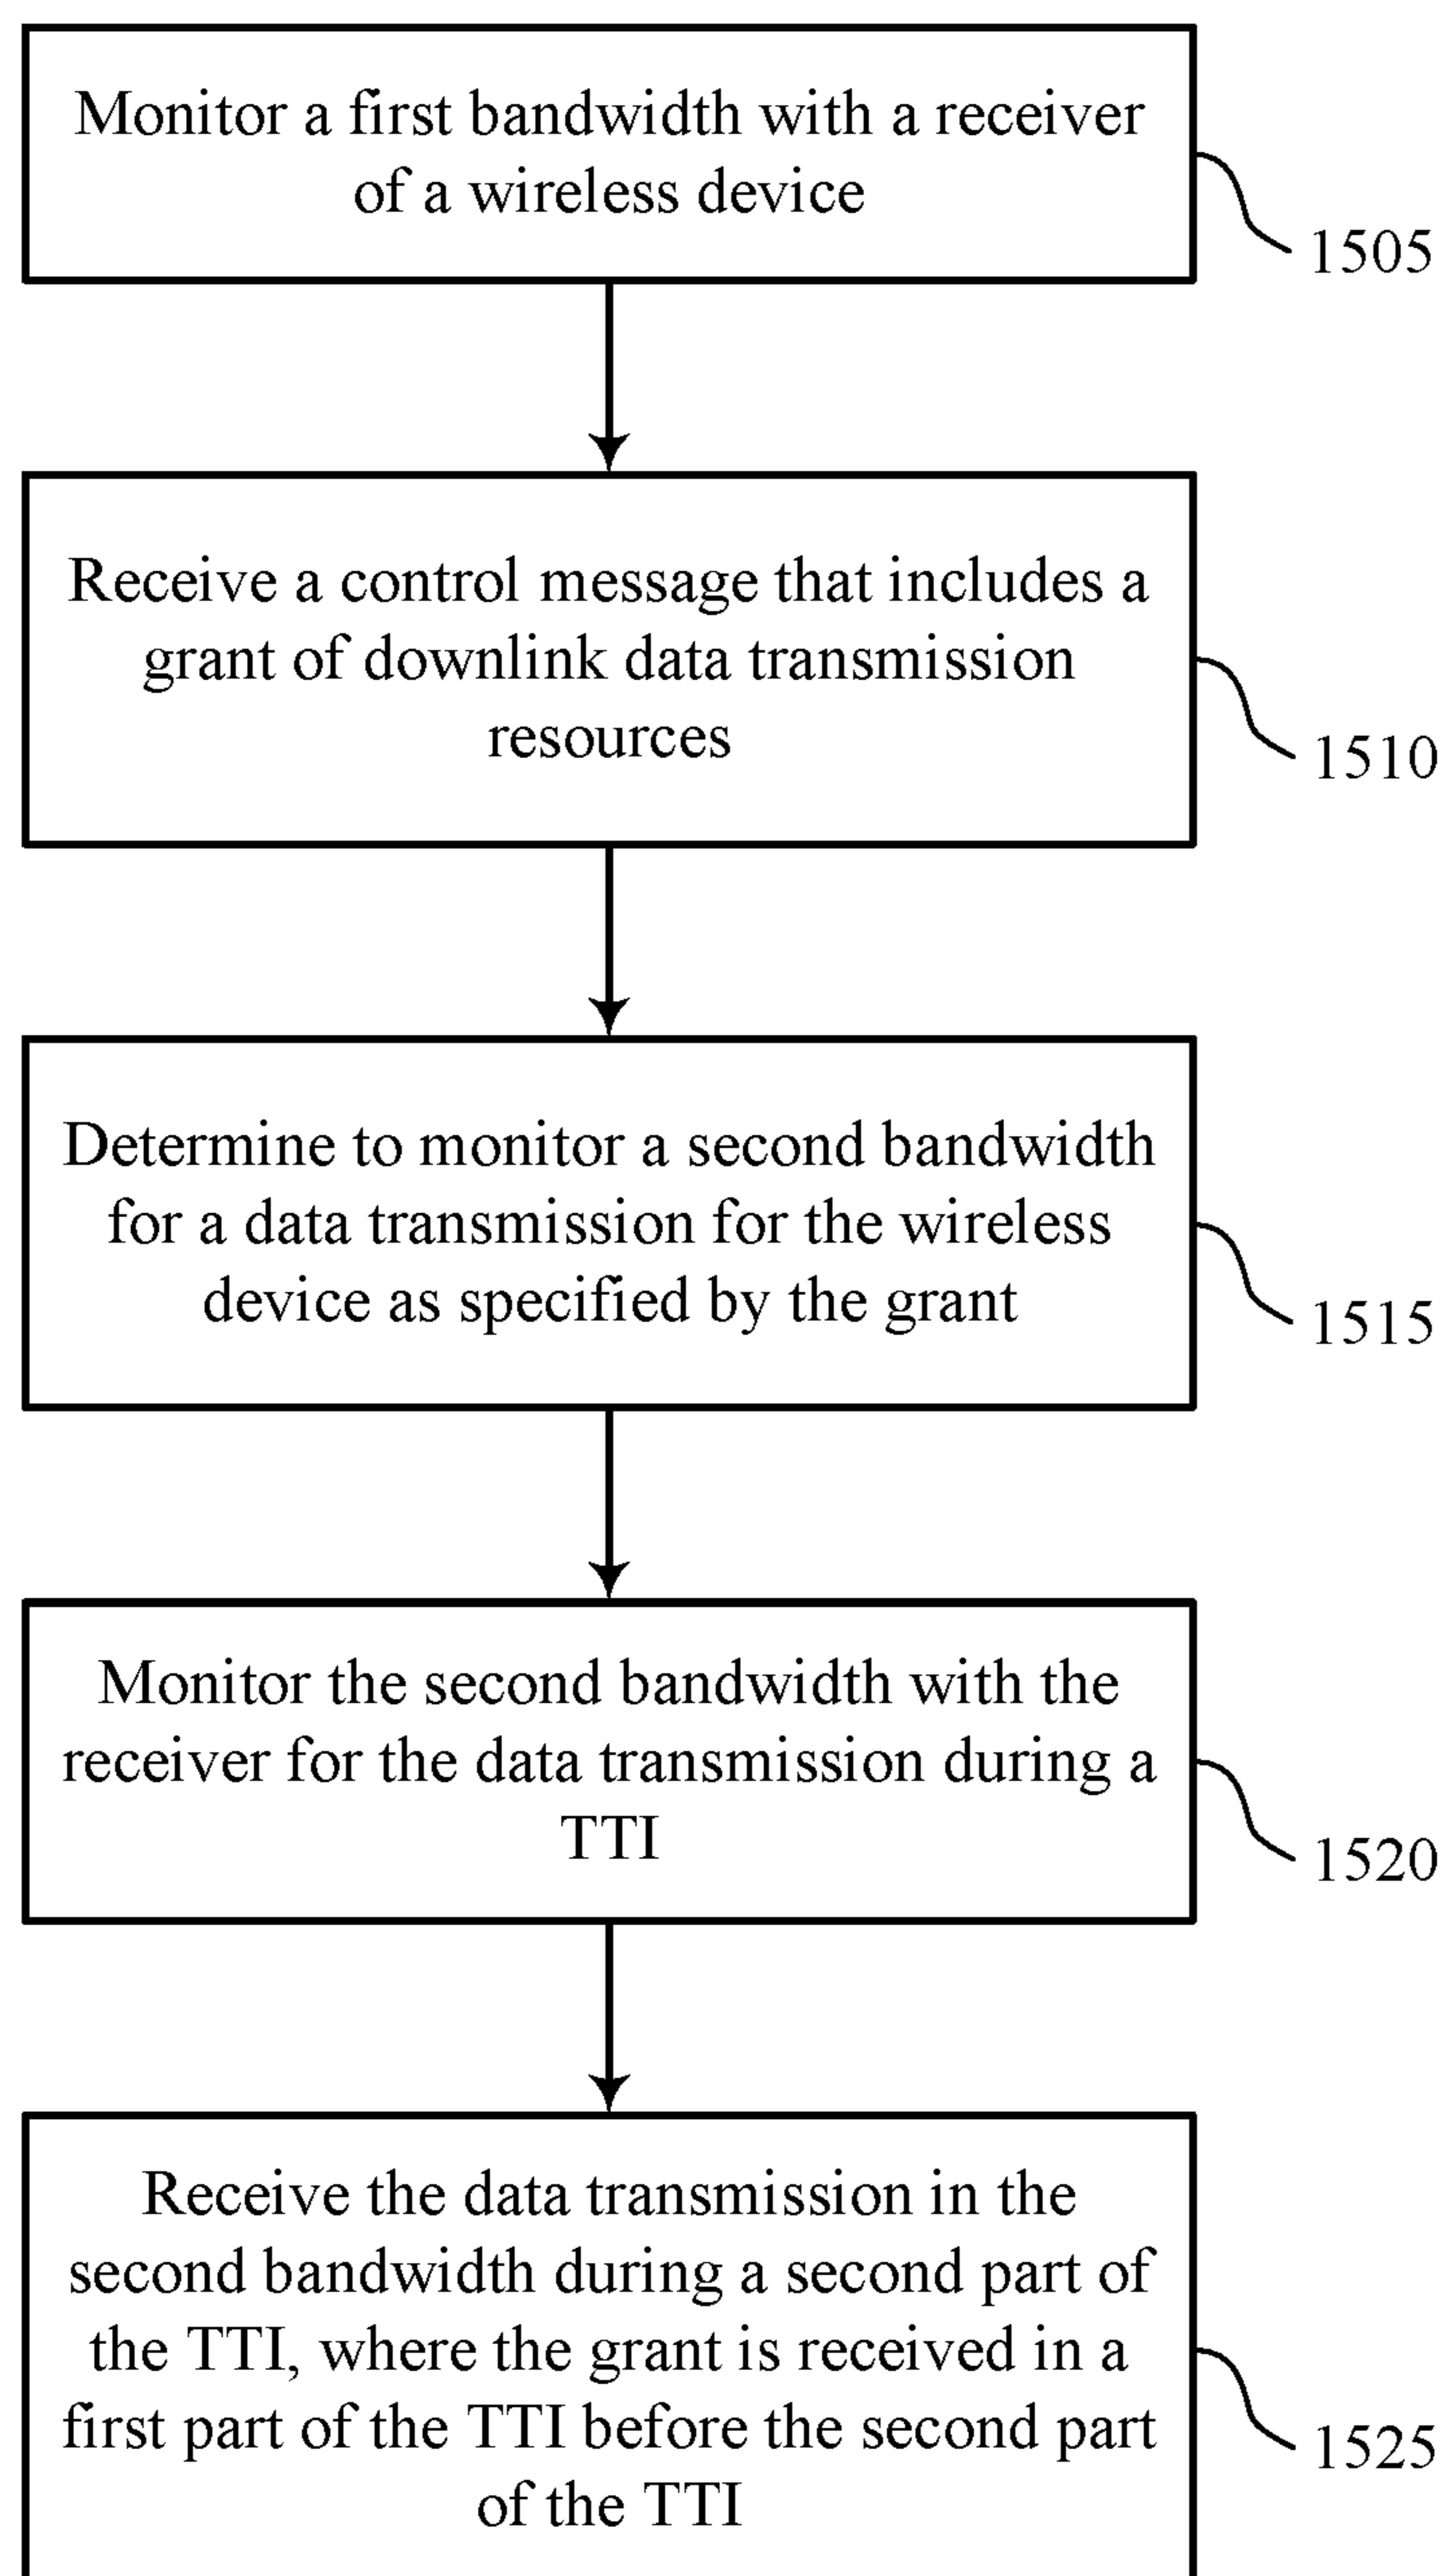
Monitor a first bandwidth with a receiver of a wireless device

1505

Receive a control message that includes a grant of downlink data transmission resources

1510

Determine to monitor a second bandwidth for a data transmission for the wireless device as specified by the grant

1515

Monitor the second bandwidth with the receiver for the data transmission during a TTI

1520

Receive the data transmission in the second bandwidth during a second part of the TTI, where the grant is received in a first part of the TTI before the second part of the TTI

1525